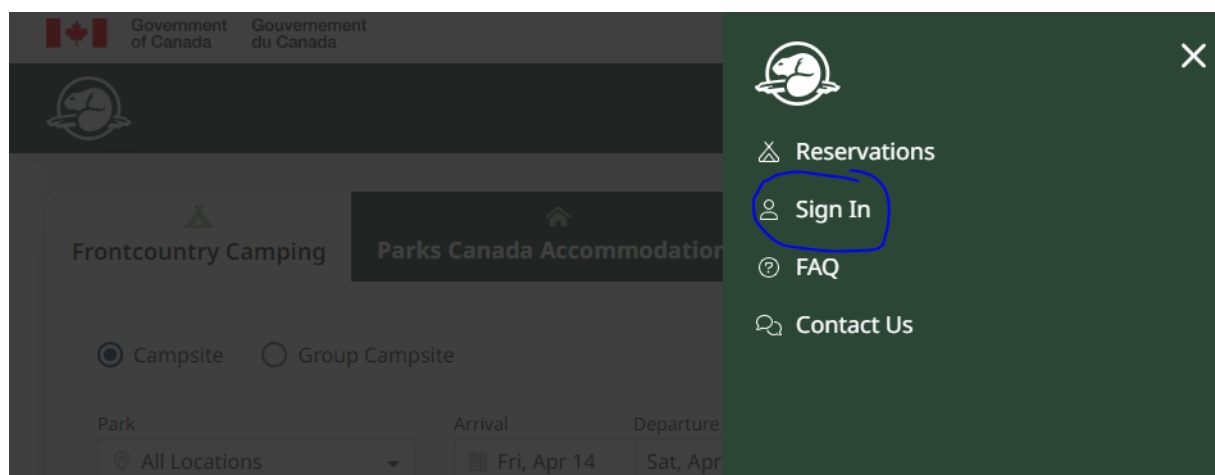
Government of Canada Gouvernement du Canada

Frontcountry Camping

Parks Canada Accommodatio

Campsite Group Campsite

Park

All Locations

Arrival

Fri, Apr 14

Departure

Sat, Apr

Reservations

Sign In

FAQ

Contact Us